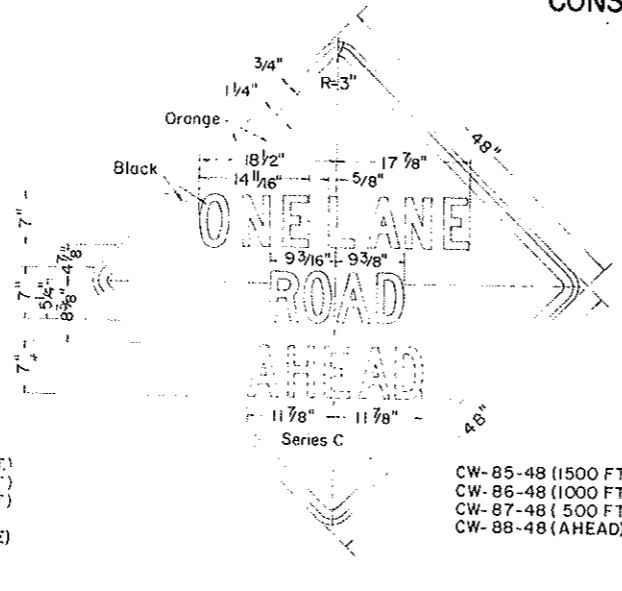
CONS

3/4"
1 1/4"
R=3"
Orange
48"
Black
18 1/2"
17 7/8"
14 11/16"
5/8"
ONE LANE
9 3/16"
9 3/8"
ROAD
AHEAD
7"
7"
5 1/4"
8 3/8"
4 7/8"
7"
11 7/8"
11 7/8"
48"
Series C

CW-85-48 (1500 FT
CW-86-48 (1000 FT
CW-87-48 ( 500 FT
CW-88-48 (AHEAD)

T)
T)
T)
E)